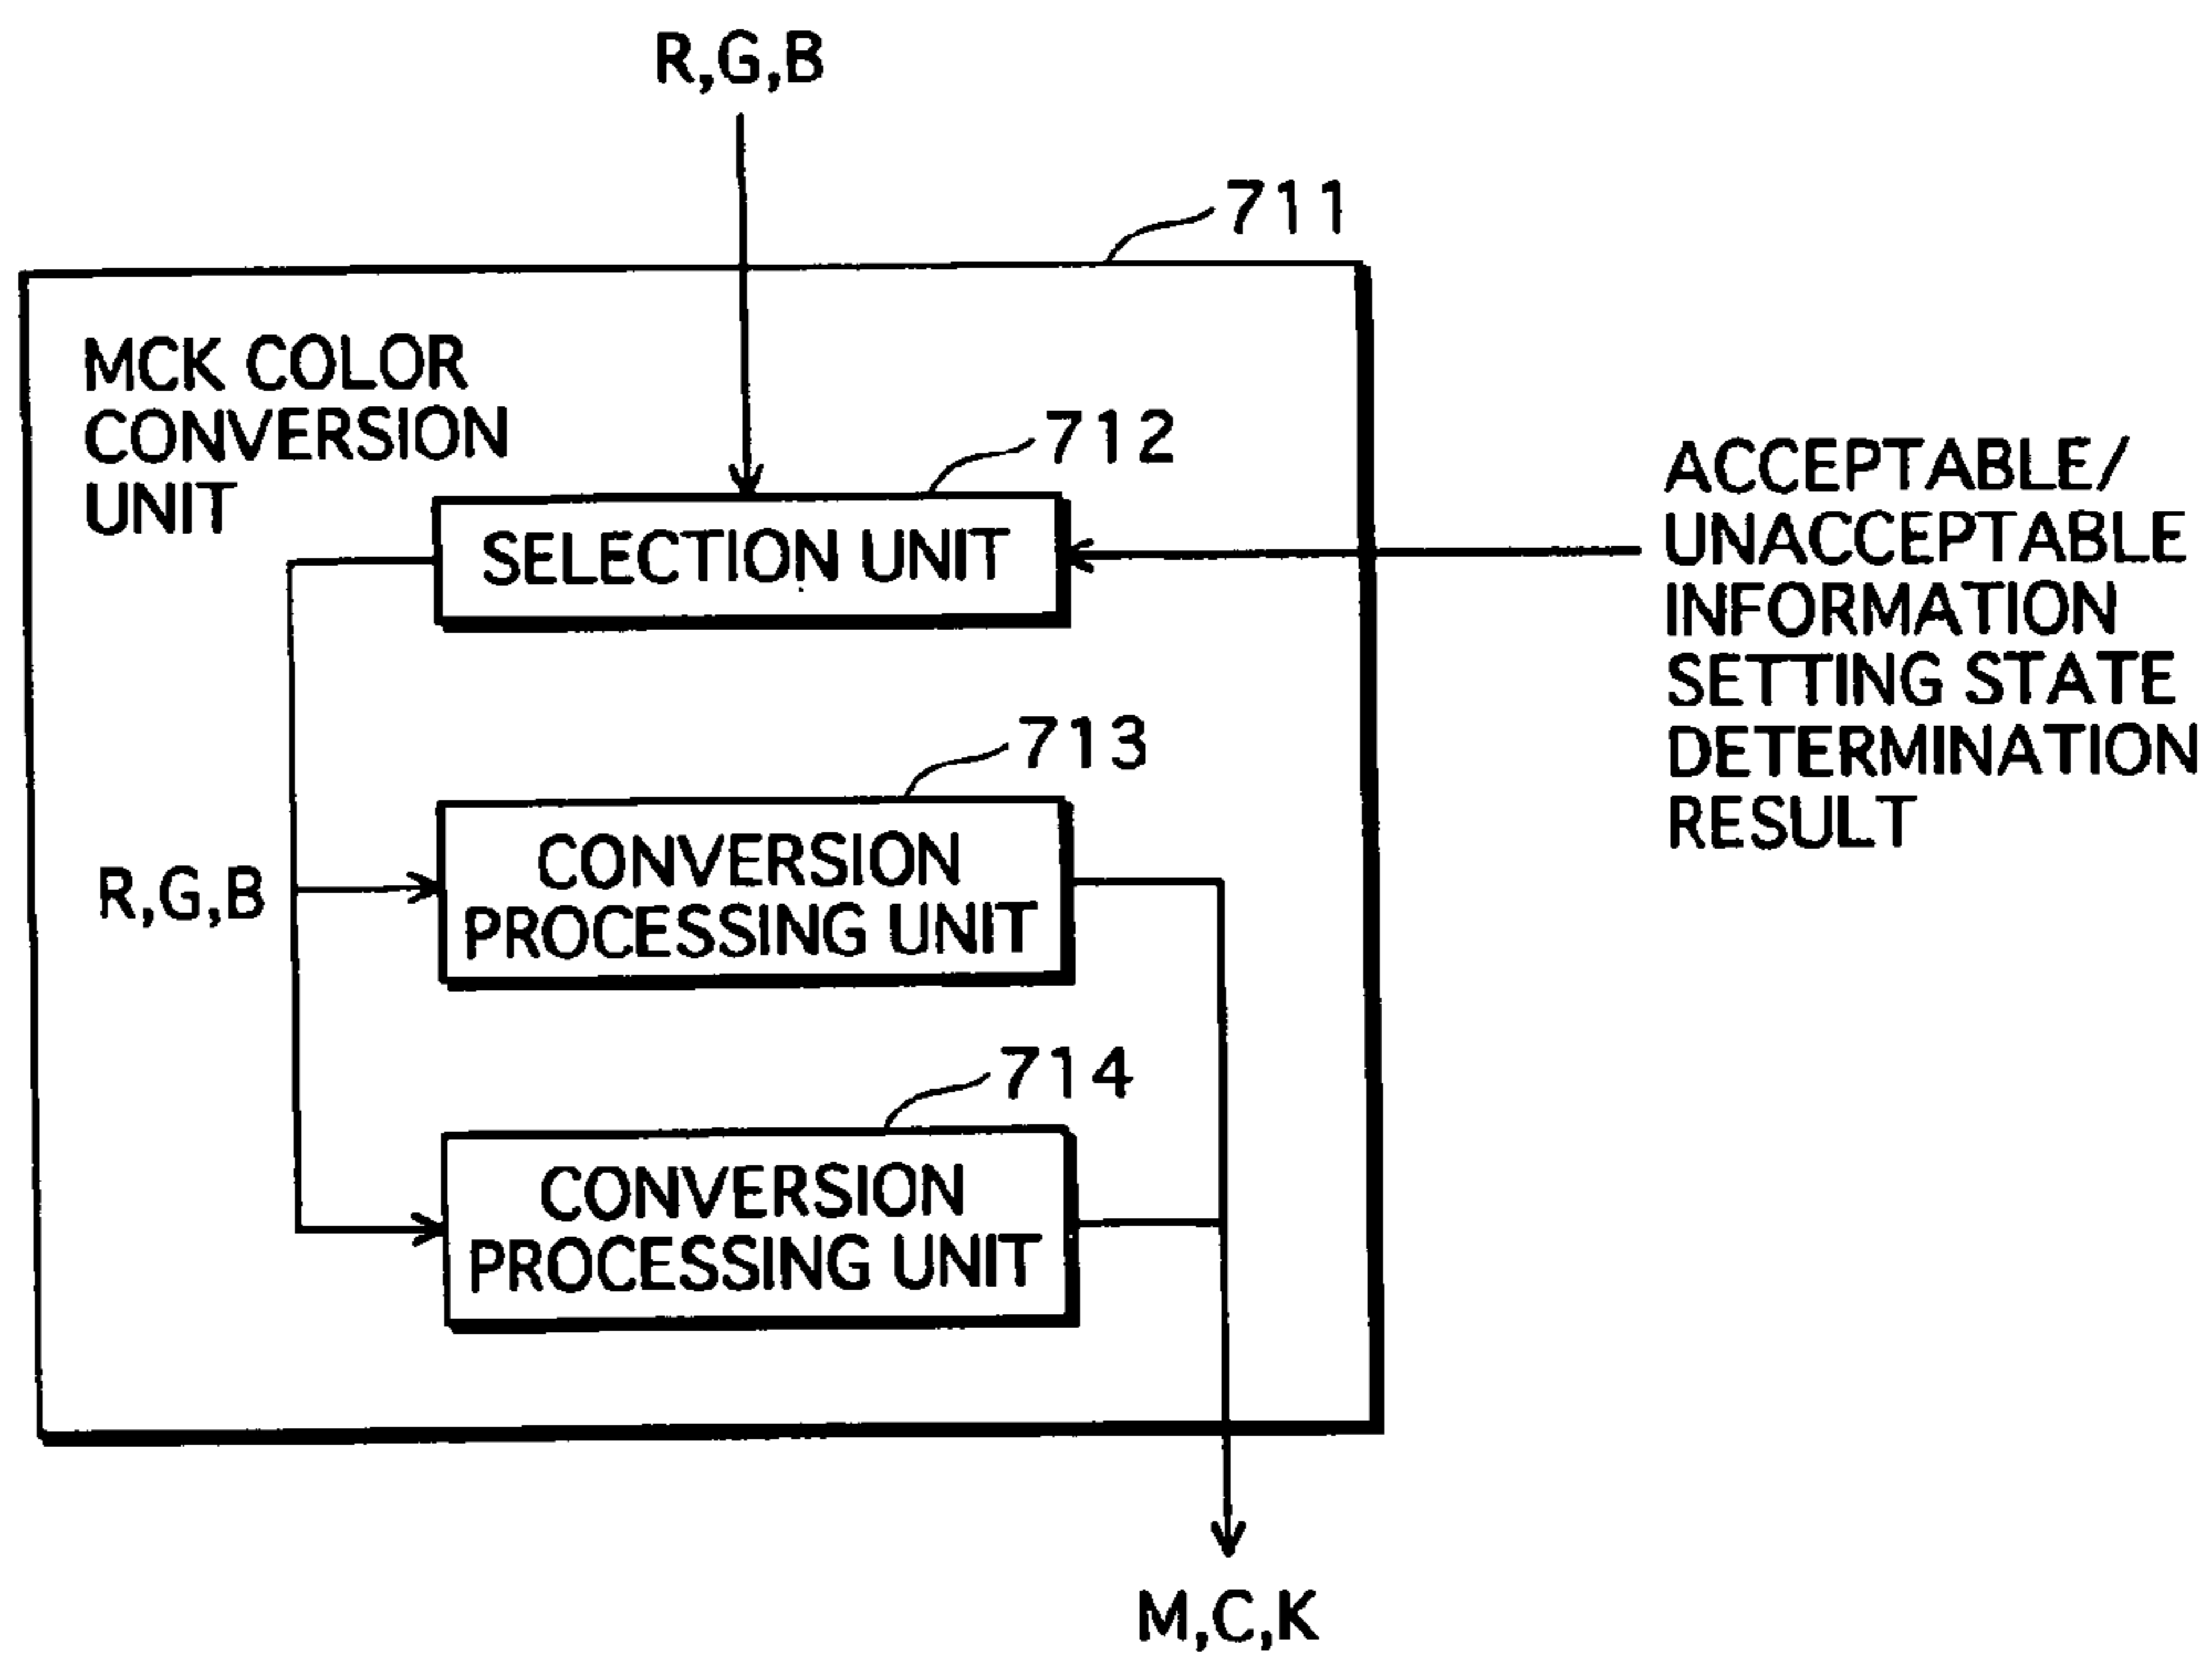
R,G,B

711

MCK COLOR CONVERSION UNIT

712

SELECTION UNIT

ACCEPTABLE/ UNACCEPTABLE INFORMATION SETTING STATE DETERMINATION RESULT

713

R,G,B

CONVERSION PROCESSING UNIT

714

CONVERSION PROCESSING UNIT

M,C,K